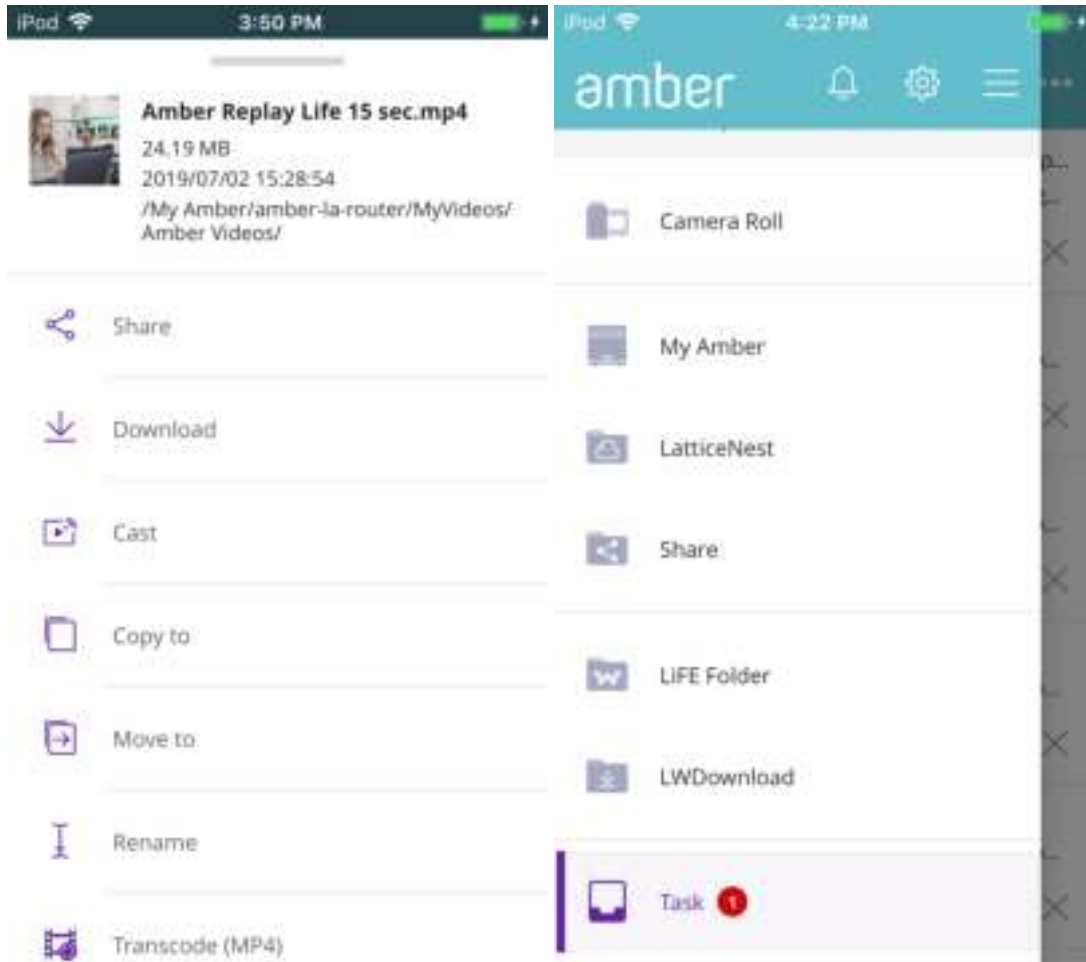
iPod 3:50 PM

Amber Replay Life 15 sec.mp4
24.19 MB
2019/07/02 15:28:54
/My Amber/amber-la-router/MyVideos/Amber Videos/

Share

Download

Cast

Copy to

Move to

Rename

Transcode (MP4)

iPod 4:22 PM

amber

Camera Roll

My Amber

LatticeNest

Share

LiFE Folder

LWDownload

Task 1